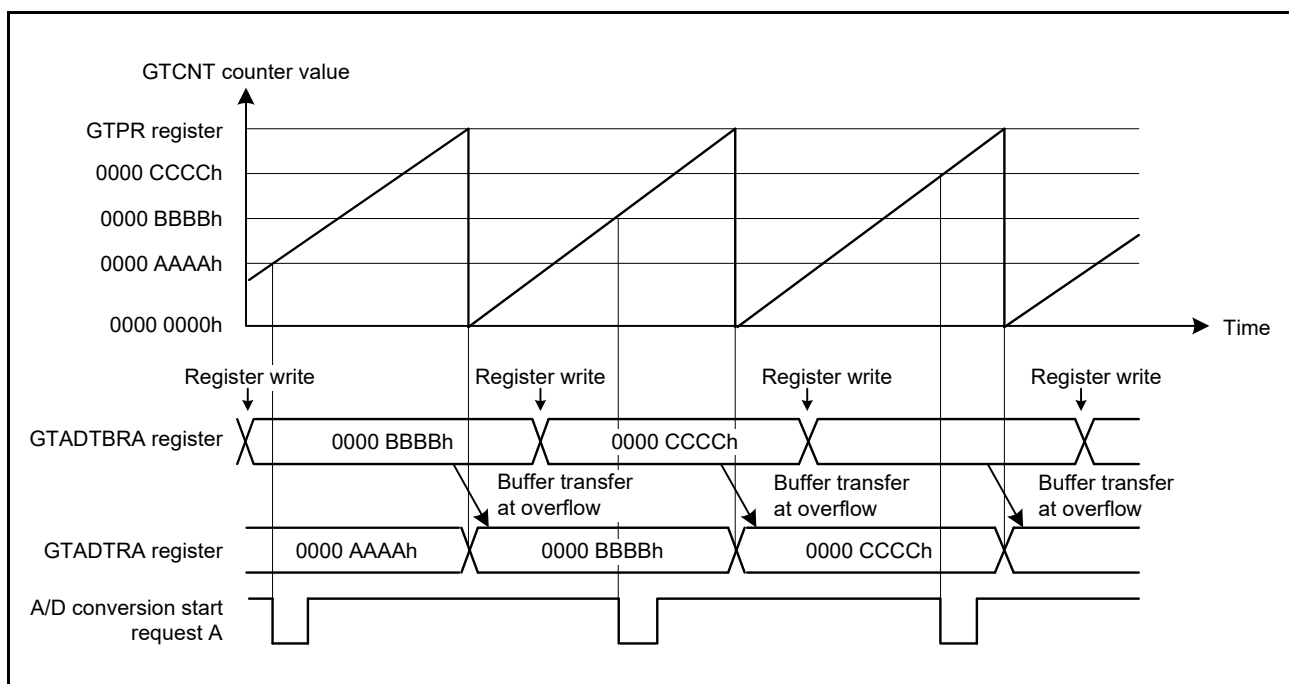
GTCNT counter value

GTPR register

0000 CCCCh

0000 BBBBh

0000 AAAAh

0000 0000h

Time

Register write

Register write

Register write

Register write

GTADTBRA register

0000 BBBBh

0000 CCCCh

Buffer transfer at overflow

Buffer transfer at overflow

Buffer transfer at overflow

GTADTRA register

0000 AAAAh

0000 BBBBh

0000 CCCCh

A/D conversion start request A